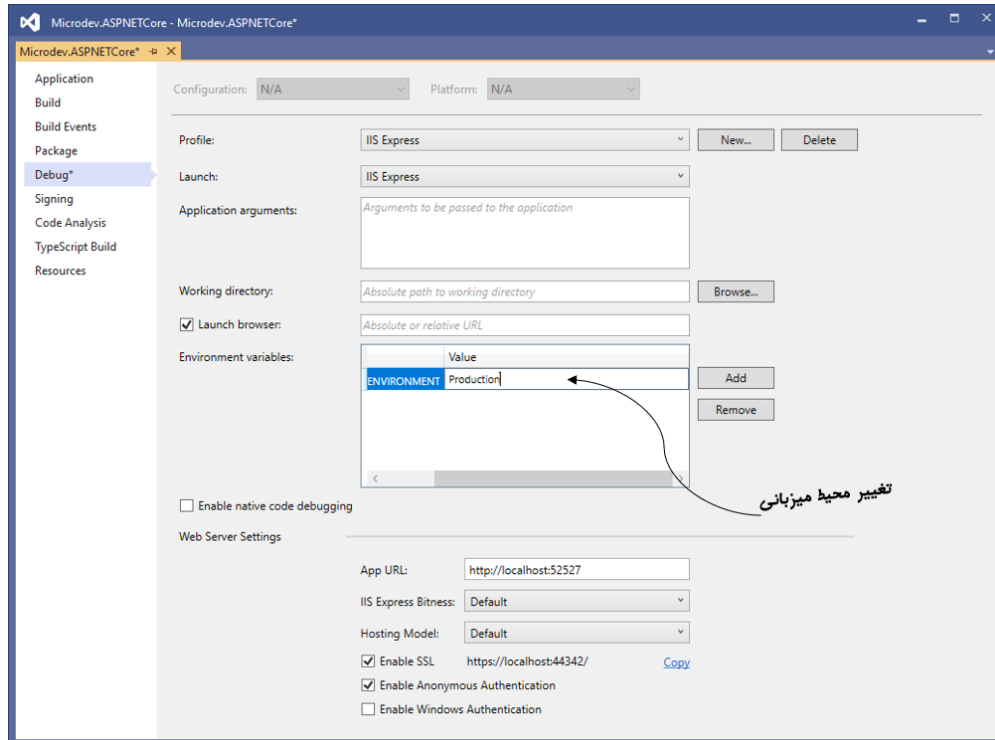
Microdev.ASPNETCore - Microdev.ASPNETCore*

Microdev.ASPNETCore* ✕

Application
Build
Build Events
Package
Debug*
Signing
Code Analysis
TypeScript Build
Resources

Configuration: N/A
Platform: N/A

Profile: IIS Express
New...
Delete

Launch: IIS Express

Application arguments: Arguments to be passed to the application

Working directory: Absolute path to working directory
Browse...

Launch browser: Absolute or relative URL

Environment variables:

| | Value |
|---|---|
| ENVIRONMENT | Production |

Add
Remove

تغییر محیط میزبانی

Enable native code debugging

Web Server Settings

App URL: http://localhost:52527

IIS Express Bitness: Default

Hosting Model: Default

Enable SSL https://localhost:44342/ Copy

Enable Anonymous Authentication

Enable Windows Authentication